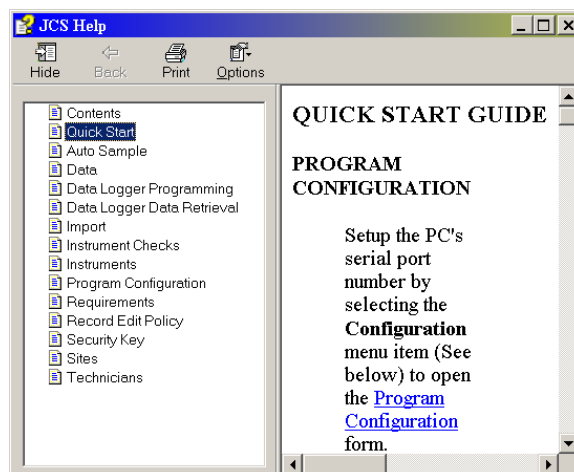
JCS Help

Hide Back Print Options

Contents
Quick Start
Auto Sample
Data
Data Logger Programming
Data Logger Data Retrieval
Import
Instrument Checks
Instruments
Program Configuration
Requirements
Record Edit Policy
Security Key
Sites
Technicians

QUICK START GUIDE

PROGRAM CONFIGURATION

Setup the PC's serial port number by selecting the **Configuration** menu item (See below) to open the Program Configuration form.